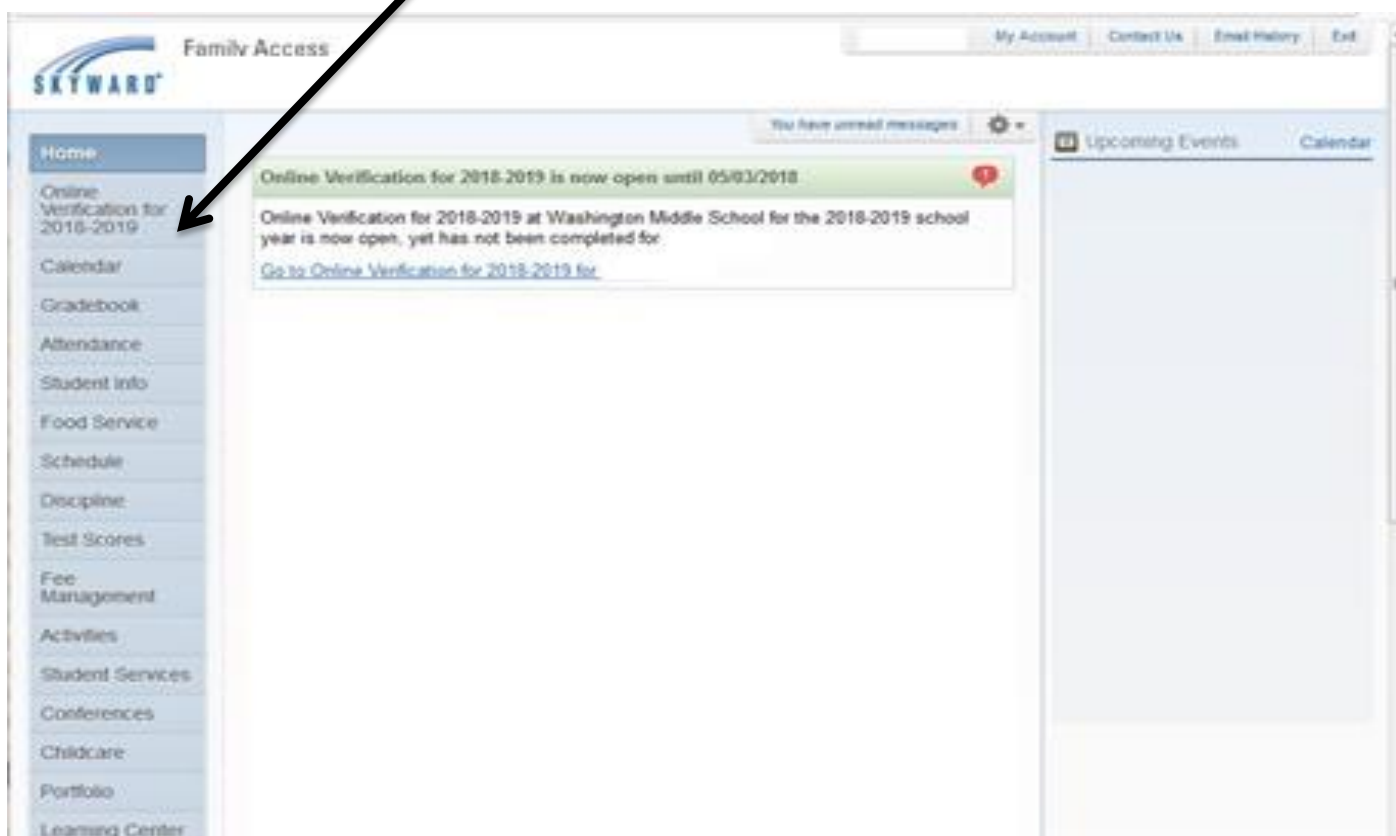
SKYWARD

Family Access

My Account | Contact Us | Email History | Exit

You have unread messages

Home

Online Verification for 2018-2019

Calendar

Gradebook

Attendance

Student Info

Food Service

Schedule

Discipline

Test Scores

Fee Management

Activities

Student Services

Conferences

Childcare

Portfolio

Learning Center

Online Verification for 2018-2019 is now open until 05/03/2018

Online Verification for 2018-2019 at Washington Middle School for the 2018-2019 school year is now open, yet has not been completed for

Go to Online Verification for 2018-2019 for

Upcoming Events

Calendar